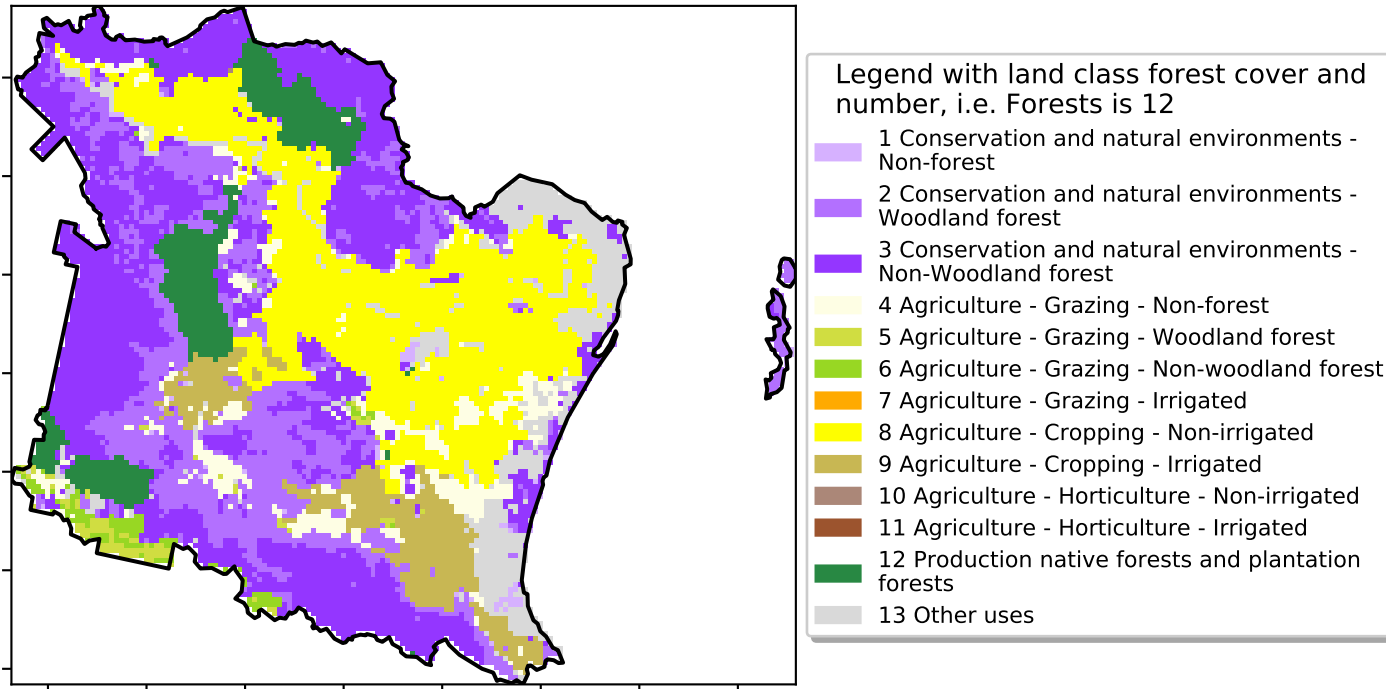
Legend with land class forest cover and number, i.e. Forests is 12

1 Conservation and natural environments - Non-forest
2 Conservation and natural environments - Woodland forest
3 Conservation and natural environments - Non-Woodland forest
4 Agriculture - Grazing - Non-forest
5 Agriculture - Grazing - Woodland forest
6 Agriculture - Grazing - Non-woodland forest
7 Agriculture - Grazing - Irrigated
8 Agriculture - Cropping - Non-irrigated
9 Agriculture - Cropping - Irrigated
10 Agriculture - Horticulture - Non-irrigated
11 Agriculture - Horticulture - Irrigated
12 Production native forests and plantation forests
13 Other uses